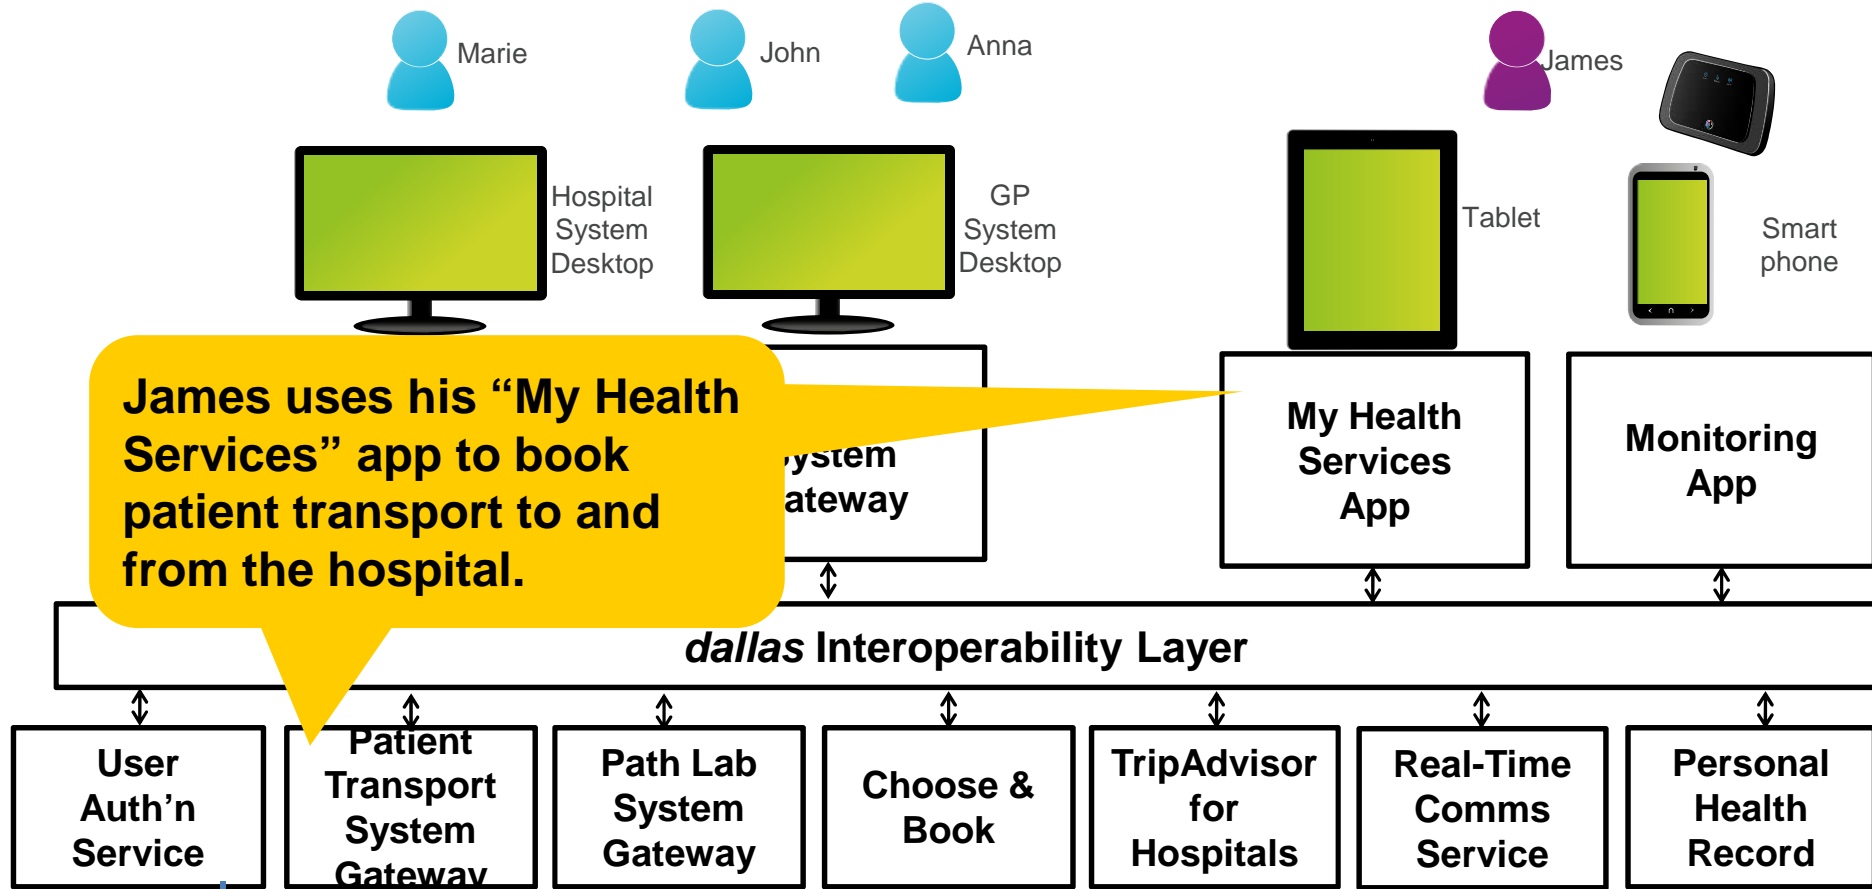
Marie

John

Anna

James

Hospital System Desktop

GP System Desktop

Tablet

Smart phone

James uses his “My Health Services” app to book patient transport to and from the hospital.

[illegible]ystem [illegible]ateway

My Health Services App

Monitoring App

*dallas* Interoperability Layer

User Auth’n Service

Patient Transport System Gateway

Path Lab System Gateway

Choose & Book

TripAdvisor for Hospitals

Real-Time Comms Service

Personal Health Record